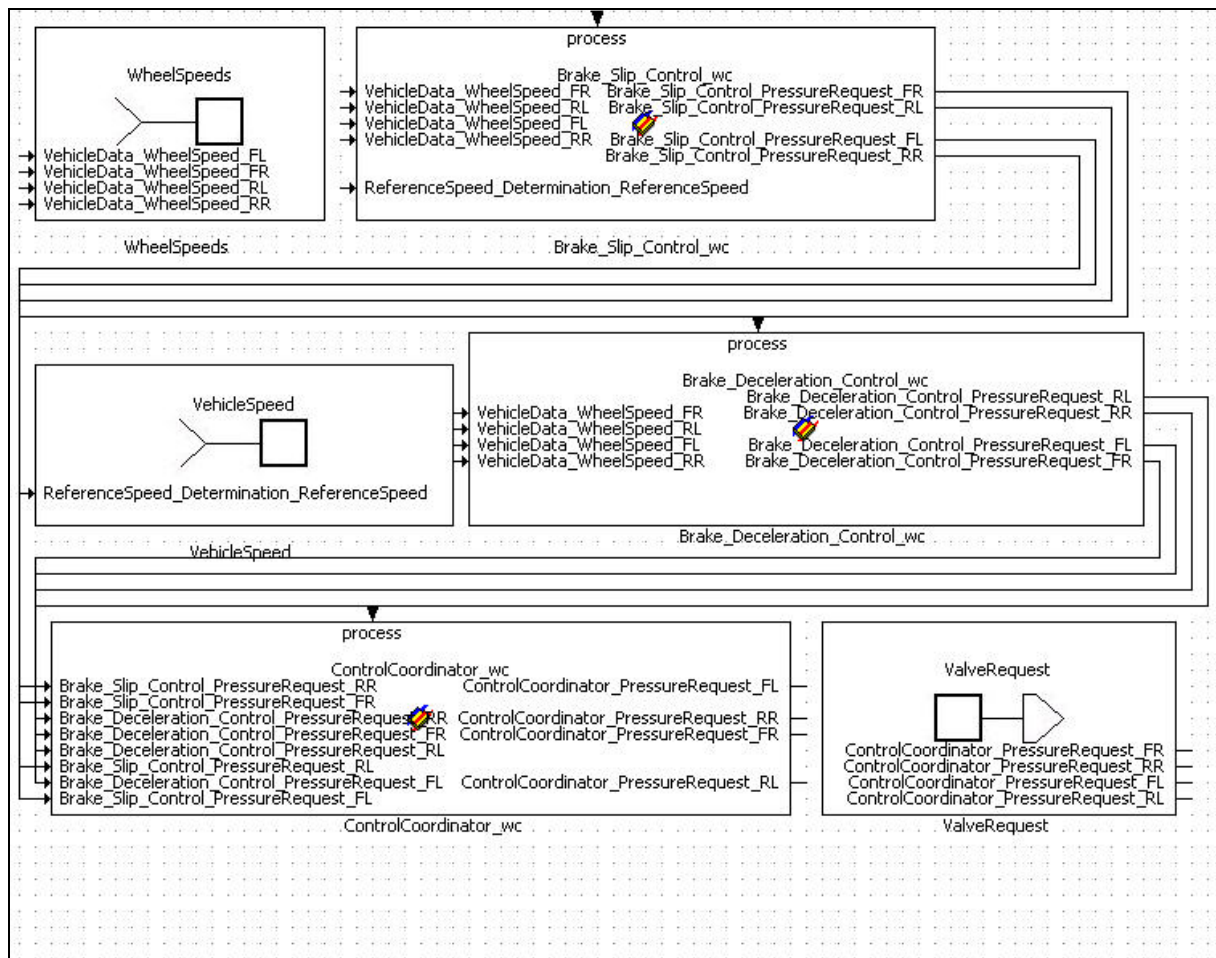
WheelSpeeds

VehicleData_WheelSpeed_FL
VehicleData_WheelSpeed_FR
VehicleData_WheelSpeed_RL
VehicleData_WheelSpeed_RR

WheelSpeeds

process

Brake_Slip_Control_wc

VehicleData_WheelSpeed_FR
VehicleData_WheelSpeed_RL
VehicleData_WheelSpeed_FL
VehicleData_WheelSpeed_RR
ReferenceSpeed_Determination_ReferenceSpeed

Brake_Slip_Control_PressureRequest_FR
Brake_Slip_Control_PressureRequest_RL
Brake_Slip_Control_PressureRequest_FL
Brake_Slip_Control_PressureRequest_RR

Brake_Slip_Control_wc

VehicleSpeed

ReferenceSpeed_Determination_ReferenceSpeed

VehicleSpeed

process

Brake_Deceleration_Control_wc

VehicleData_WheelSpeed_FR
VehicleData_WheelSpeed_RL
VehicleData_WheelSpeed_FL
VehicleData_WheelSpeed_RR

Brake_Deceleration_Control_PressureRequest_RL
Brake_Deceleration_Control_PressureRequest_RR
Brake_Deceleration_Control_PressureRequest_FL
Brake_Deceleration_Control_PressureRequest_FR

Brake_Deceleration_Control_wc

process

ControlCoordinator_wc

Brake_Slip_Control_PressureRequest_RR
Brake_Slip_Control_PressureRequest_FR
Brake_Deceleration_Control_PressureRequest_RR
Brake_Deceleration_Control_PressureRequest_FR
Brake_Deceleration_Control_PressureRequest_RL
Brake_Slip_Control_PressureRequest_RL
Brake_Deceleration_Control_PressureRequest_FL
Brake_Slip_Control_PressureRequest_FL

ControlCoordinator_PressureRequest_FL
ControlCoordinator_PressureRequest_RR
ControlCoordinator_PressureRequest_FR
ControlCoordinator_PressureRequest_RL

ControlCoordinator_wc

ValveRequest

ControlCoordinator_PressureRequest_FR
ControlCoordinator_PressureRequest_RR
ControlCoordinator_PressureRequest_FL
ControlCoordinator_PressureRequest_RL

ValveRequest